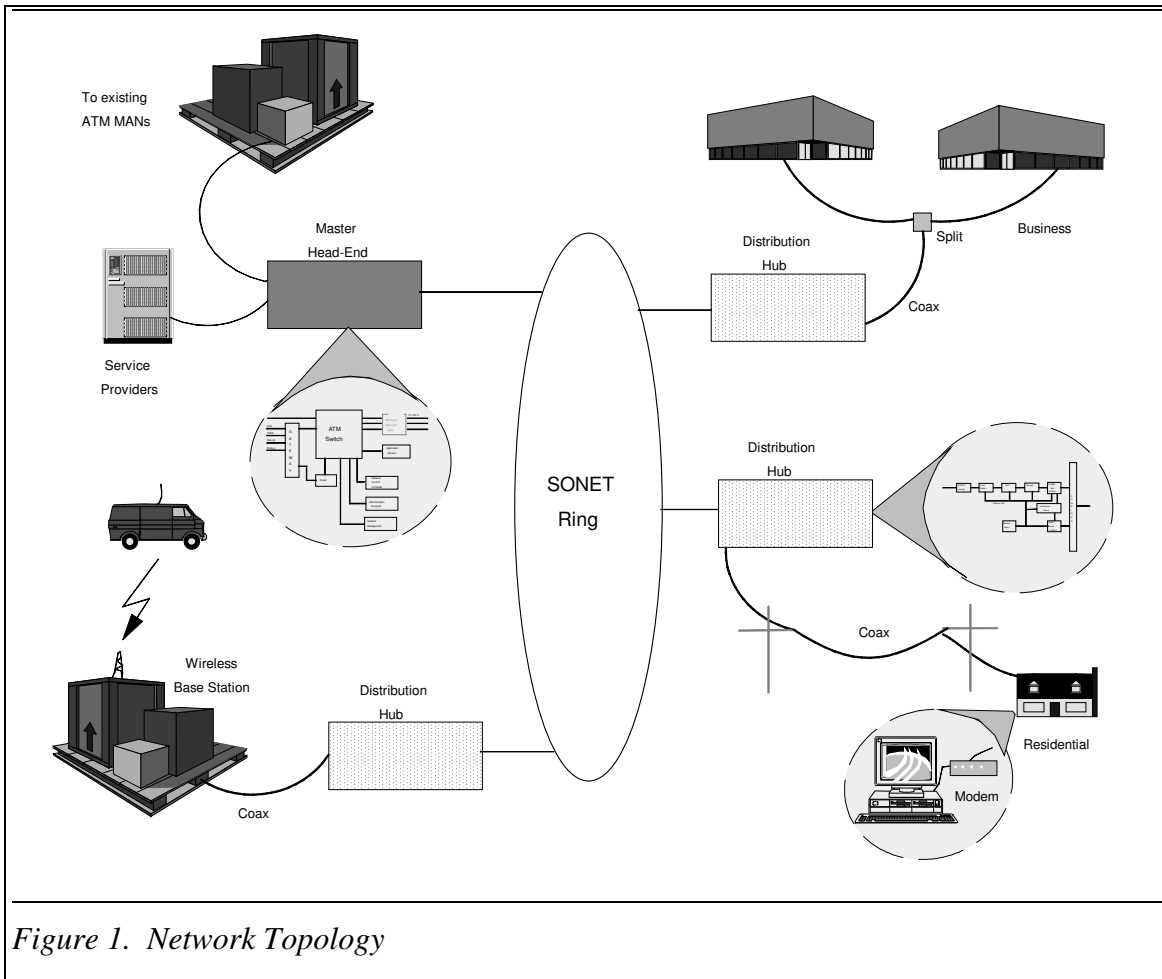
To existing ATM MANs

Master Head-End

Service Providers

ATM Switch

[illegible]

SONET Ring

Distribution Hub

Split

Business

Coax

Distribution Hub

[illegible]

Coax

Residential

Modem

Wireless Base Station

Distribution Hub

Coax

Figure 1. Network Topology